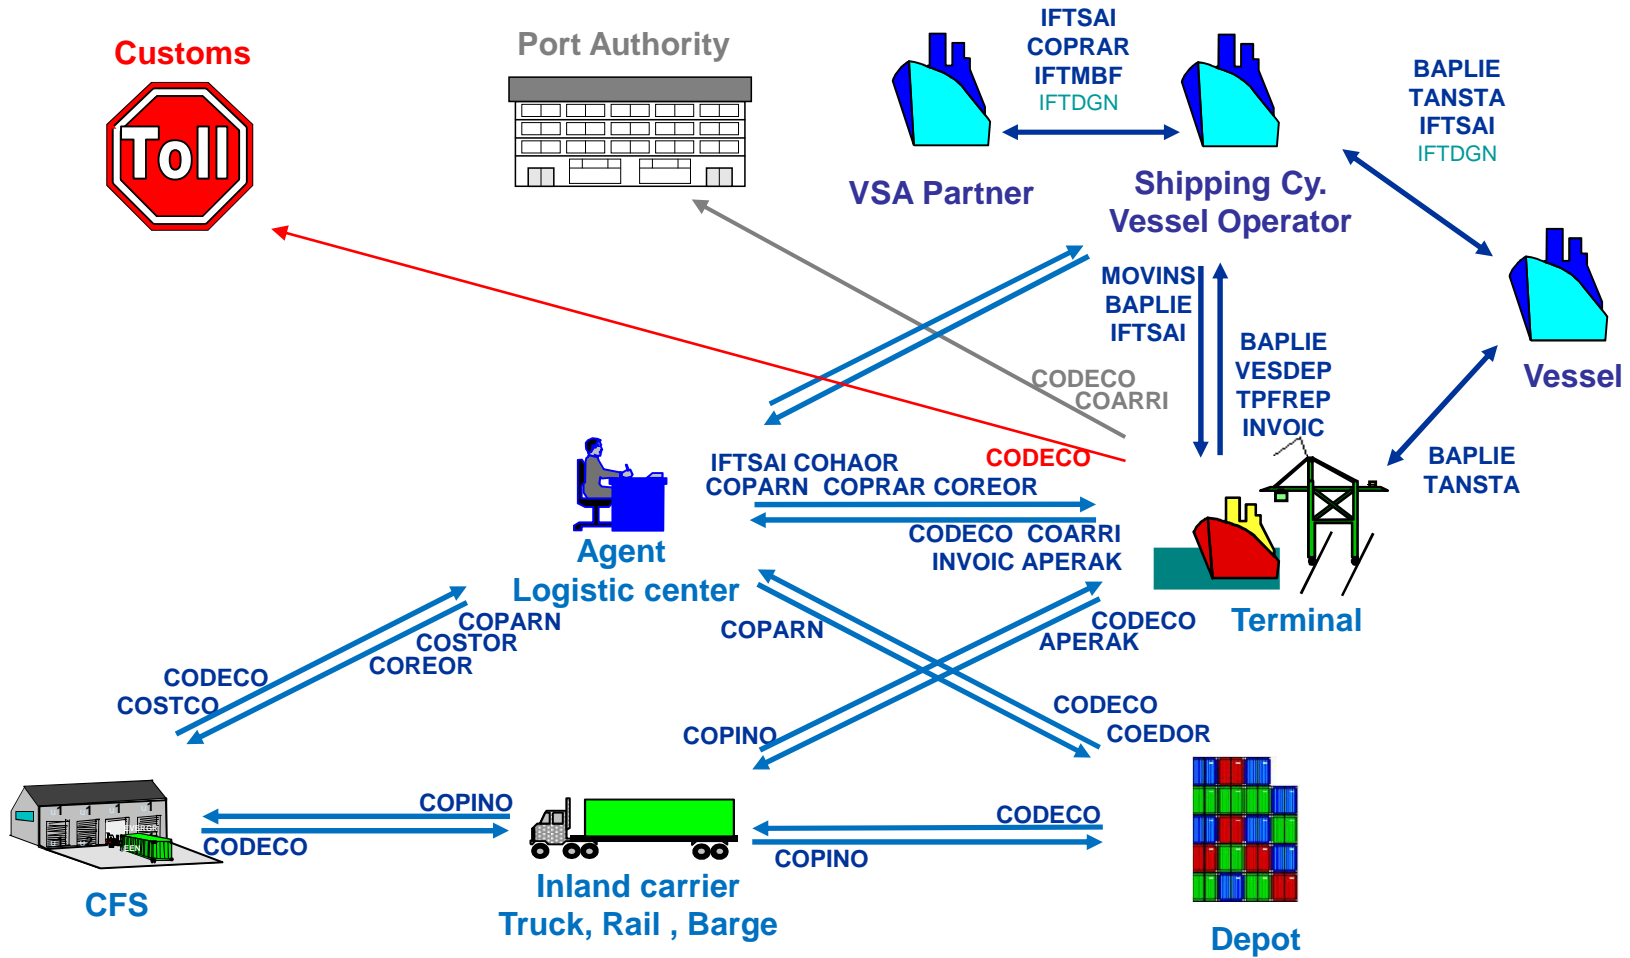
Customs

Toll

Port Authority

IFTSAI
COPRAR
IFTMBF
IFTDGN

VSA Partner

Shipping Cy.
Vessel Operator

BAPLIE
TANSTA
IFTSAI
IFTDGN

Vessel

MOVINS
BAPLIE
IFTSAI

BAPLIE
VESDEP
TPFREP
INVOIC

CODECO
COARRI

BAPLIE
TANSTA

IFTSAI COHAOR
COPARN COPRAR COREOR

CODECO

CODECO COARRI
INVOIC APERAK

Agent
Logistic center

Terminal

COPARN
COSTOR
COREOR

CODECO
COSTCO

COPARN

CODECO
APERAK

CODECO
COEDOR

COPINO

COPINO

CODECO

CODECO

COPINO

CFS

Inland carrier
Truck, Rail , Barge

Depot